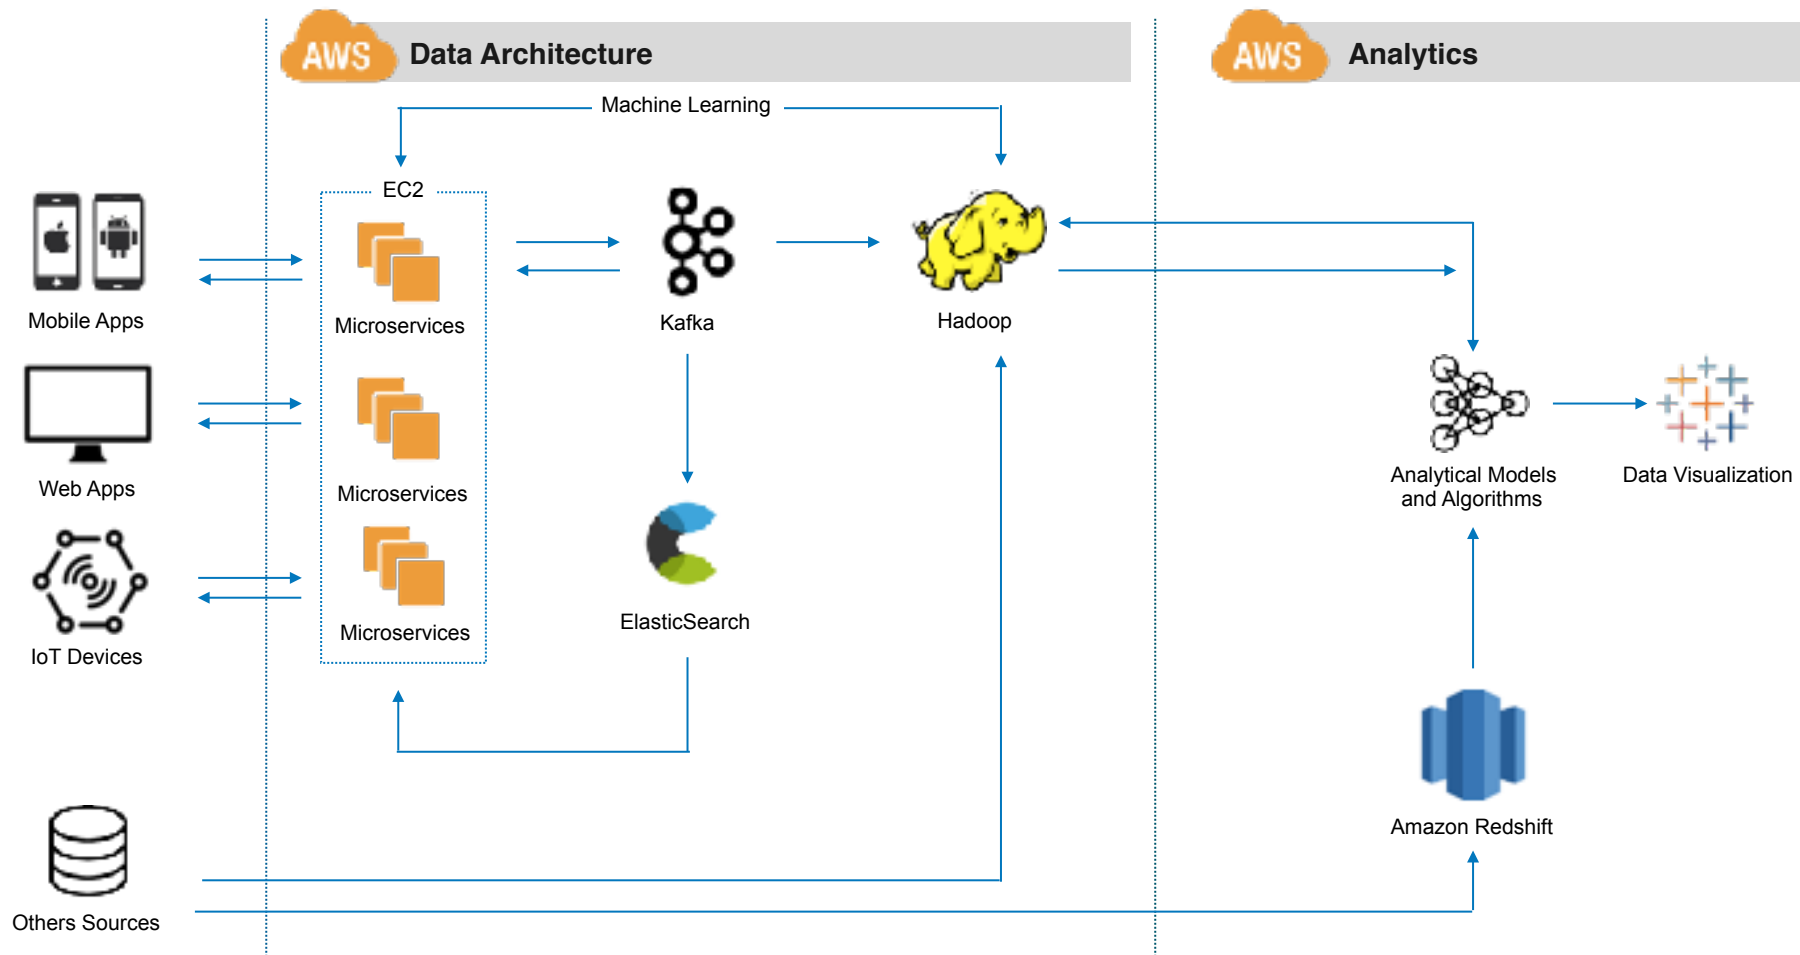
AWS Data Architecture

AWS Analytics

Machine Learning

EC2

Mobile Apps

Microservices

Kafka

Hadoop

Web Apps

Microservices

Analytical Models and Algorithms

Data Visualization

IoT Devices

Microservices

ElasticSearch

Amazon Redshift

Others Sources